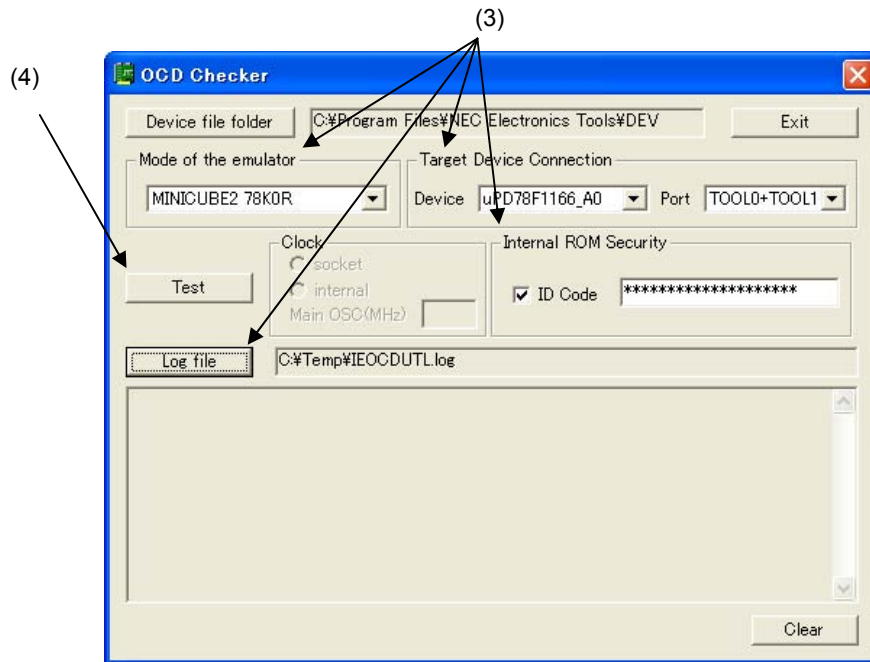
(3)

(4)

OCD Checker

Device file folder

C:¥Program Files¥NEC Electronics Tools¥DEV

Exit

Mode of the emulator

MINICUBE2 78K0R

Target Device Connection

Device uPD78F1166_A0

Port TOOL0+TOOL1

Clock

socket

internal

Main OSC(MHz)

Test

Internal ROM Security

ID Code ********************

Log file

C:¥Temp¥IEOCDUTL.log

Clear